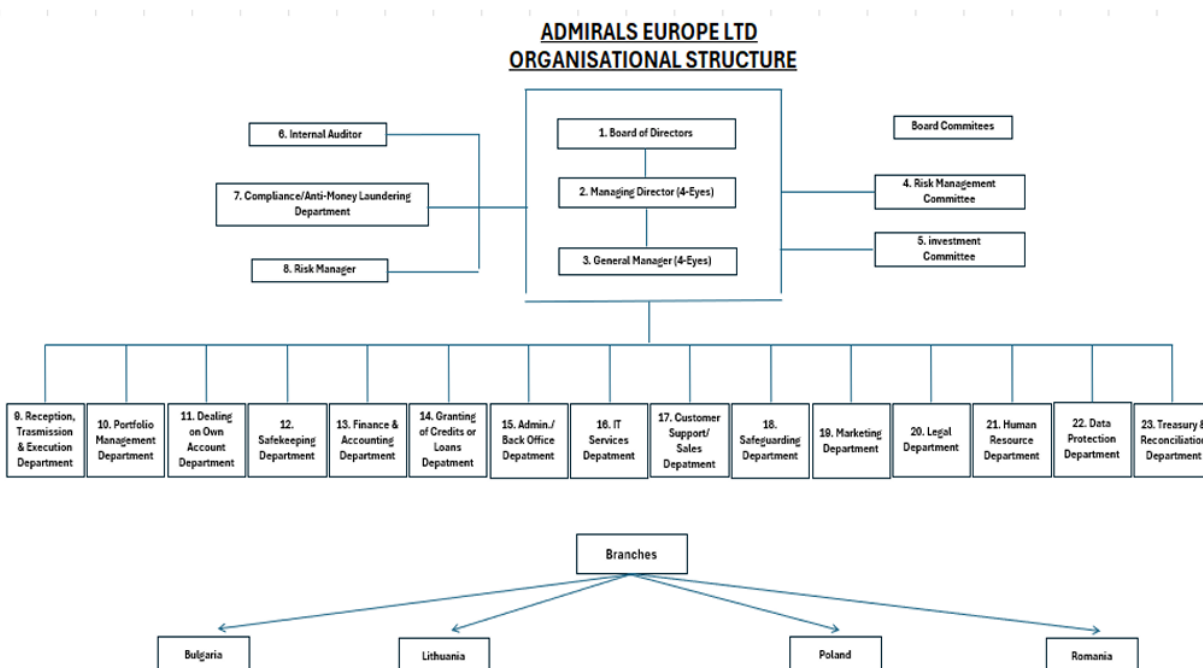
ADMIRALS EUROPE LTD
ORGANISATIONAL STRUCTURE

6. Internal Auditor

7. Compliance/Anti-Money Laundering Department

8. Risk Manager

1. Board of Directors

2. Managing Director (4-Eyes)

3. General Manager (4-Eyes)

Board Commitees

4. Risk Management Committee

5. investment Committee

9. Reception, Trasmission & Execution Department

10. Portfolio Management Department

11. Dealing on Own Account Department

12. Safekeeping Department

13. Finance & Accounting Department

14. Granting of Credits or Loans Depatment

15. Admin./ Back Office Depatment

16. IT Services Depatment

17. Customer Support/ Sales Depatment

18. Safeguarding Department

19. Marketing Department

20. Legal Department

21. Human Resource Department

22. Data Protection Department

23. Treasury & Reconciliatio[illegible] Department

Branches

Bulgaria

Lithuania

Poland

Romania